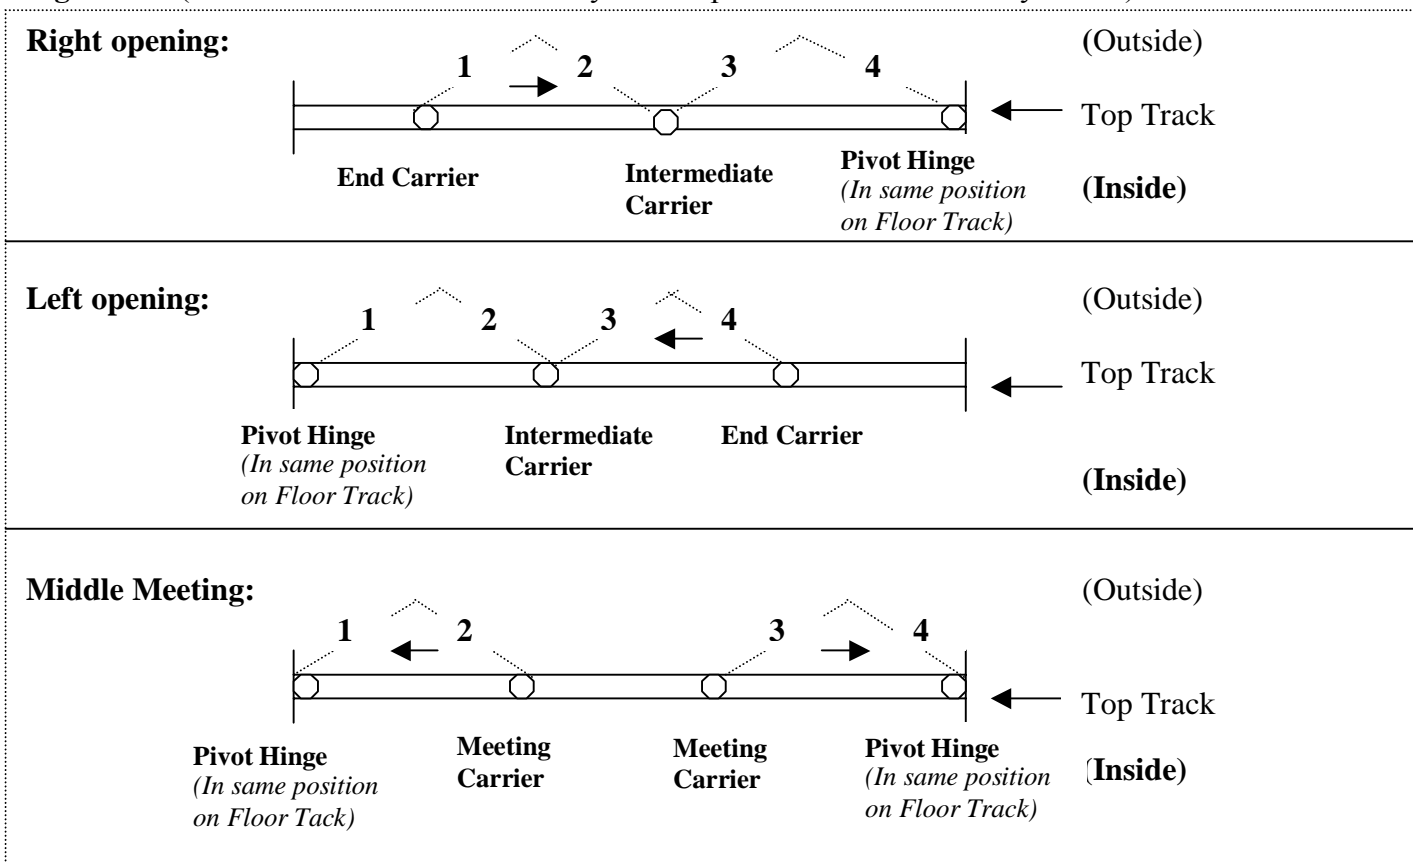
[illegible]

**Right opening:**

(Outside)

1 2 3 4

Top Track

End Carrier

Intermediate Carrier

Pivot Hinge *(In same position on Floor Track)*

**(Inside)**

**Left opening:**

(Outside)

1 2 3 4

Top Track

Pivot Hinge *(In same position on Floor Track)*

Intermediate Carrier

End Carrier

**(Inside)**

**Middle Meeting:**

(Outside)

1 2 3 4

Top Track

Pivot Hinge *(In same position on Floor Tack)*

Meeting Carrier

Meeting Carrier

Pivot Hinge *(In same position on Floor Track)*

**(Inside)**